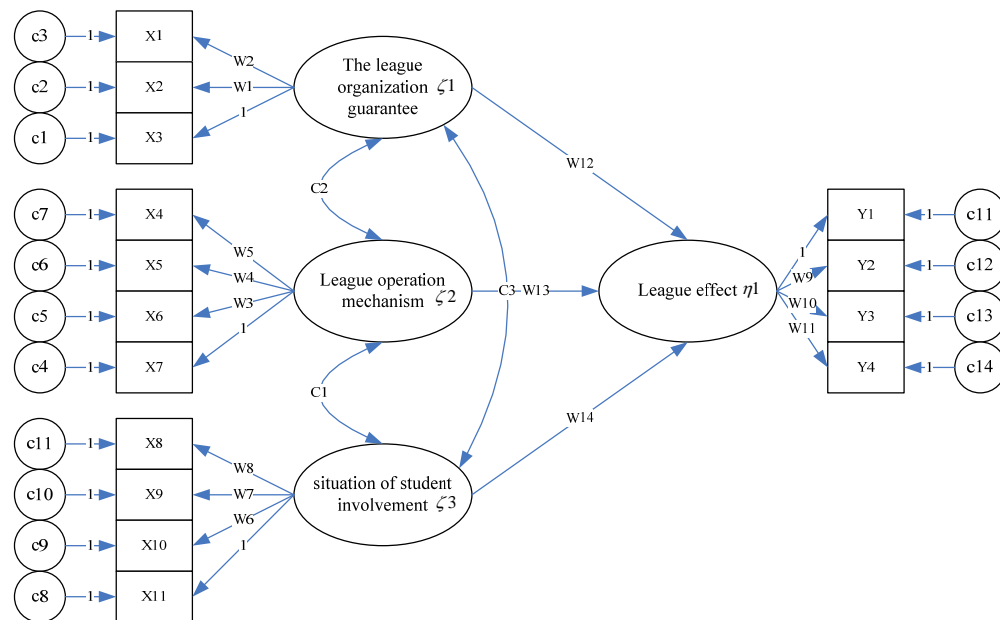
c3
1
X1
W2
c2
1
X2
W1
The league organization $\zeta1$ guarantee
c1
1
X3
1
W12
C2
c7
1
X4
W5
c6
1
X5
W4
League operation mechanism $\zeta2$
C3
W13
League effect $\eta1$
c5
1
X6
W3
c4
1
X7
1
C1
W14
c11
1
X8
W8
c10
1
X9
W7
situation of student involvement $\zeta3$
c9
1
X10
W6
c8
1
X11
1
Y1
1
c11
1
W9
Y2
1
c12
W10
Y3
1
c13
W11
Y4
1
c14